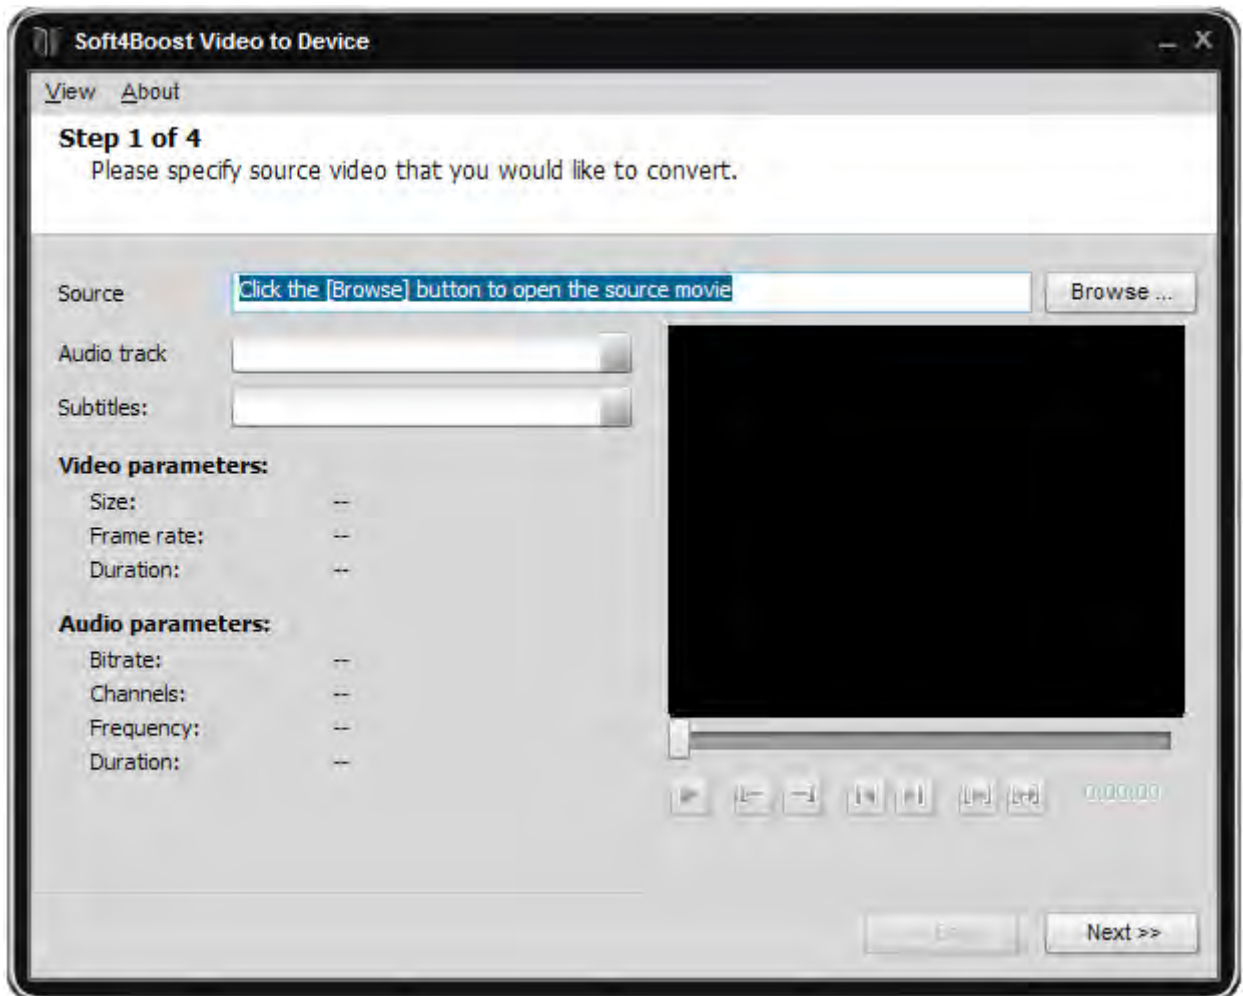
Soft4Boost Video to Device

View About

Step 1 of 4
Please specify source video that you would like to convert.

Source
Click the [Browse] button to open the source movie
Browse ...

Audio track

Subtitles:

Video parameters:
Size: --
Frame rate: --
Duration: --

Audio parameters:
Bitrate: --
Channels: --
Frequency: --
Duration: --

0:00:00

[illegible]
Next >>